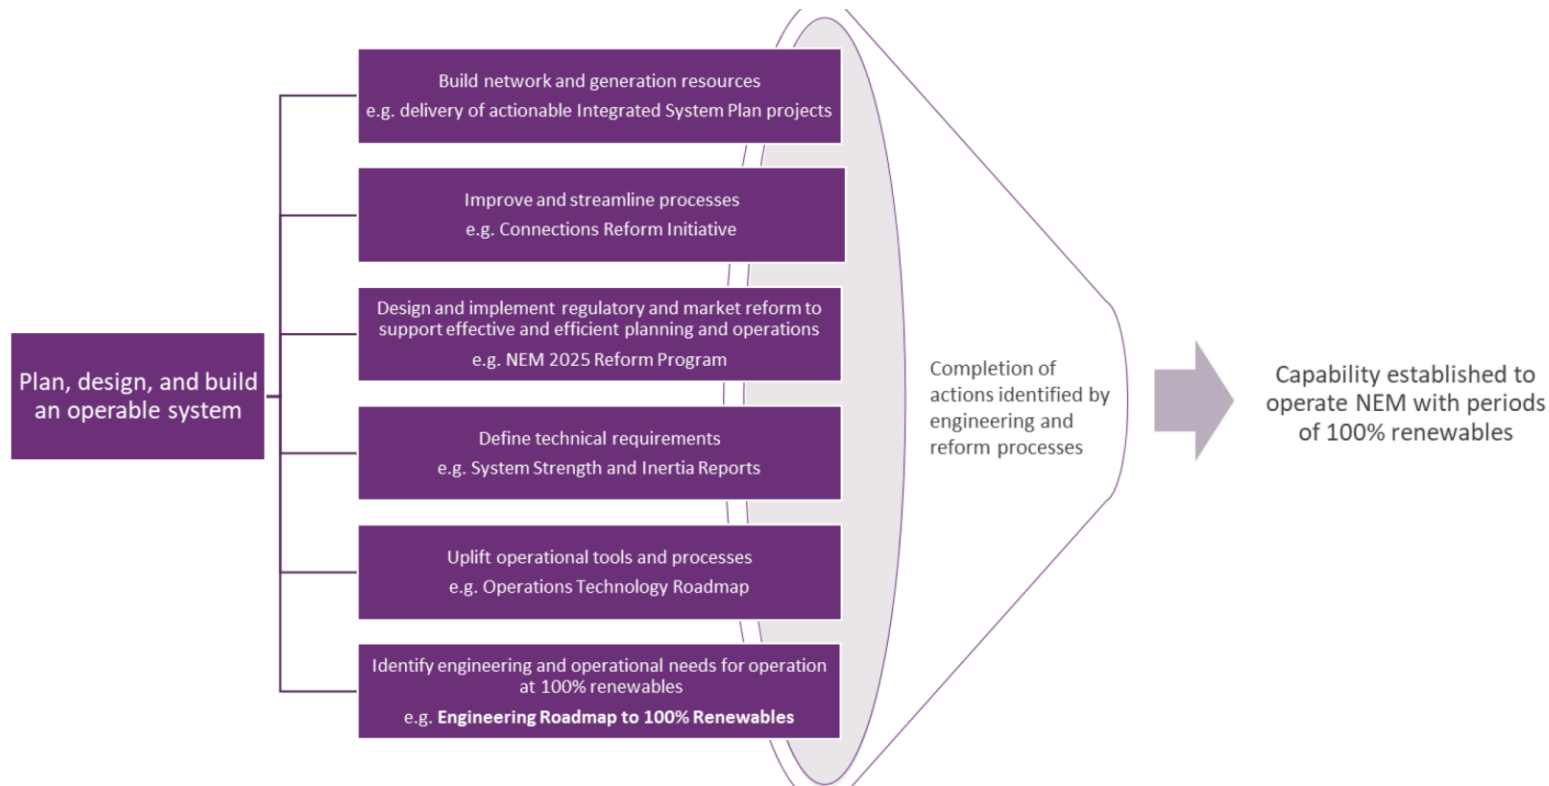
Plan, design, and build an operable system

Build network and generation resources
e.g. delivery of actionable Integrated System Plan projects

Improve and streamline processes
e.g. Connections Reform Initiative

Design and implement regulatory and market reform to support effective and efficient planning and operations
e.g. NEM 2025 Reform Program

Define technical requirements
e.g. System Strength and Inertia Reports

Uplift operational tools and processes
e.g. Operations Technology Roadmap

Identify engineering and operational needs for operation at 100% renewables
e.g. Engineering Roadmap to 100% Renewables

Completion of actions identified by engineering and reform processes

Capability established to operate NEM with periods of 100% renewables